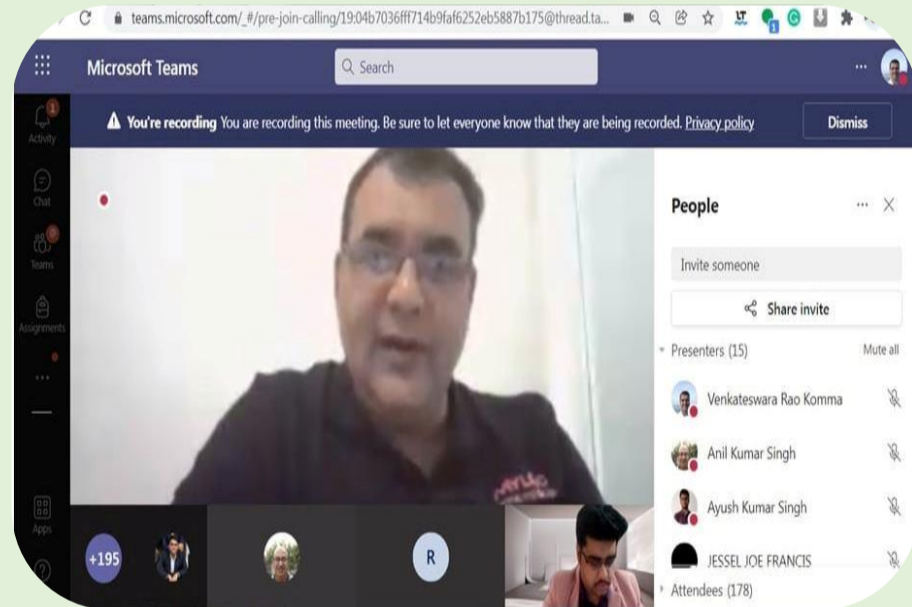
teams.microsoft.com/_#/pre-join-calling/19:04b7036ff714b9faf6252eb5887b175@thread.ta...

Microsoft Teams

Search

...

Activity

Chat

Teams

Assignments

...

Apps

You're recording You are recording this meeting. Be sure to let everyone know that they are being recorded. Privacy policy

Dismiss

People

Invite someone

Share invite

Presenters (15)

Mute all

Venkateswara Rao Komma

Anil Kumar Singh

Ayush Kumar Singh

JESSEL JOE FRANCIS

Attendees (178)

+195

R